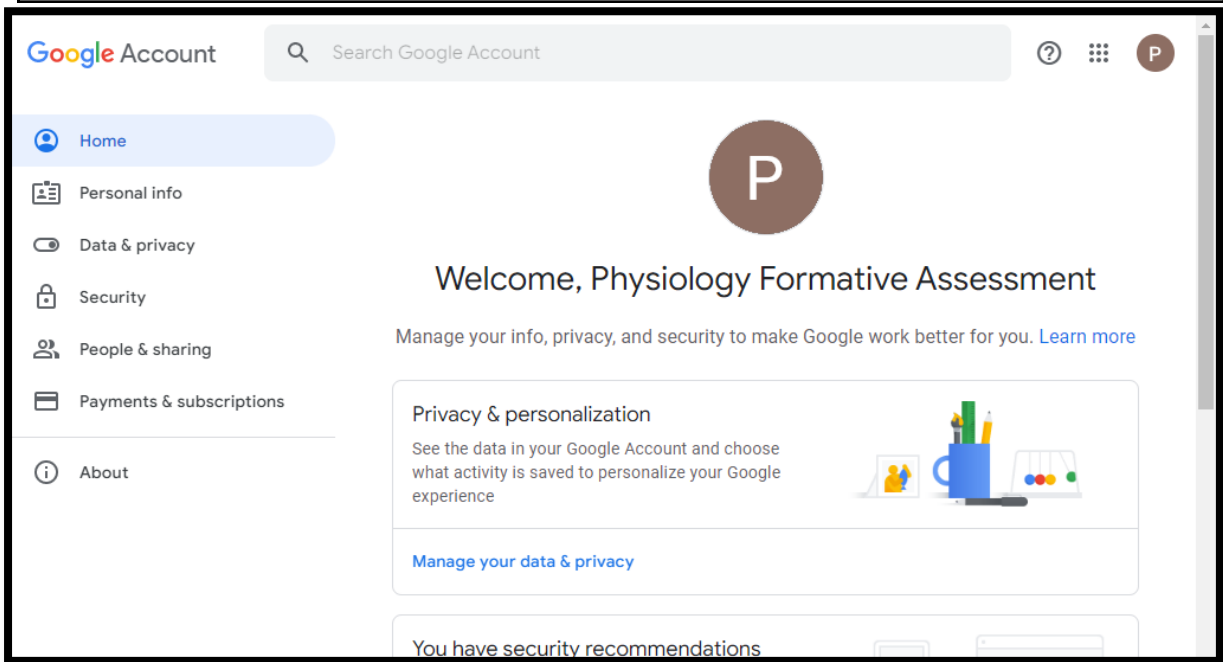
Google Account

Search Google Account

P

Home

Personal info

Data & privacy

Security

People & sharing

Payments & subscriptions

About

P

Welcome, Physiology Formative Assessment

Manage your info, privacy, and security to make Google work better for you. Learn more

Privacy & personalization

See the data in your Google Account and choose what activity is saved to personalize your Google experience

Manage your data & privacy

You have security recommendations